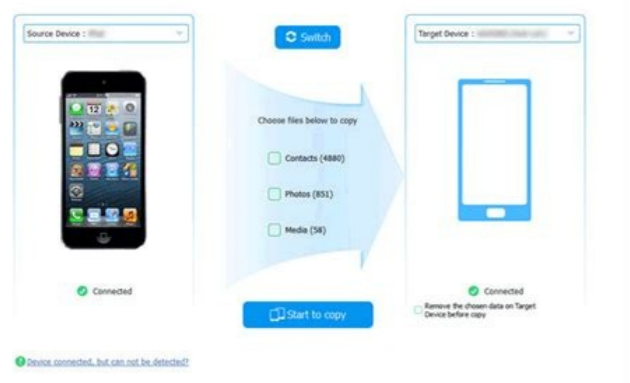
Source Device : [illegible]

Switch

Target Device : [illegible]

Choose files below to copy

Contacts (4880)

Photos (851)

Media (58)

Connected

Connected

Remove the chosen data on Target Device before copy

Start to copy

Device connected, but can not be detected?